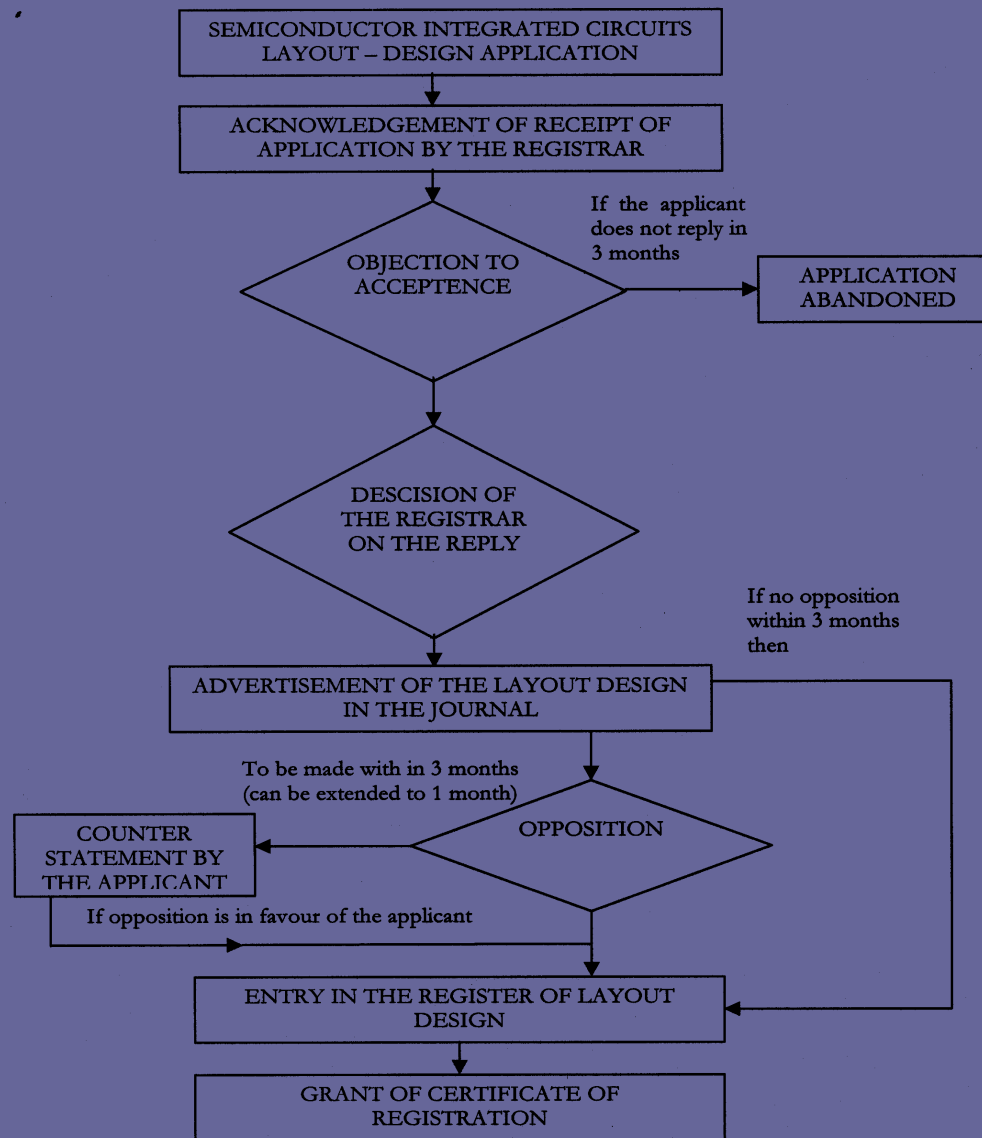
SEMICONDUCTOR INTEGRATED CIRCUITS LAYOUT – DESIGN APPLICATION

ACKNOWLEDGEMENT OF RECEIPT OF APPLICATION BY THE REGISTRAR

OBJECTION TO ACCEPTENCE

If the applicant does not reply in 3 months

APPLICATION ABANDONED

DESCISION OF THE REGISTRAR ON THE REPLY

If no opposition within 3 months then

ADVERTISEMENT OF THE LAYOUT DESIGN IN THE JOURNAL

To be made with in 3 months (can be extended to 1 month)

COUNTER STATEMENT BY THE APPLICANT

OPPOSITION

If opposition is in favour of the applicant

ENTRY IN THE REGISTER OF LAYOUT DESIGN

GRANT OF CERTIFICATE OF REGISTRATION